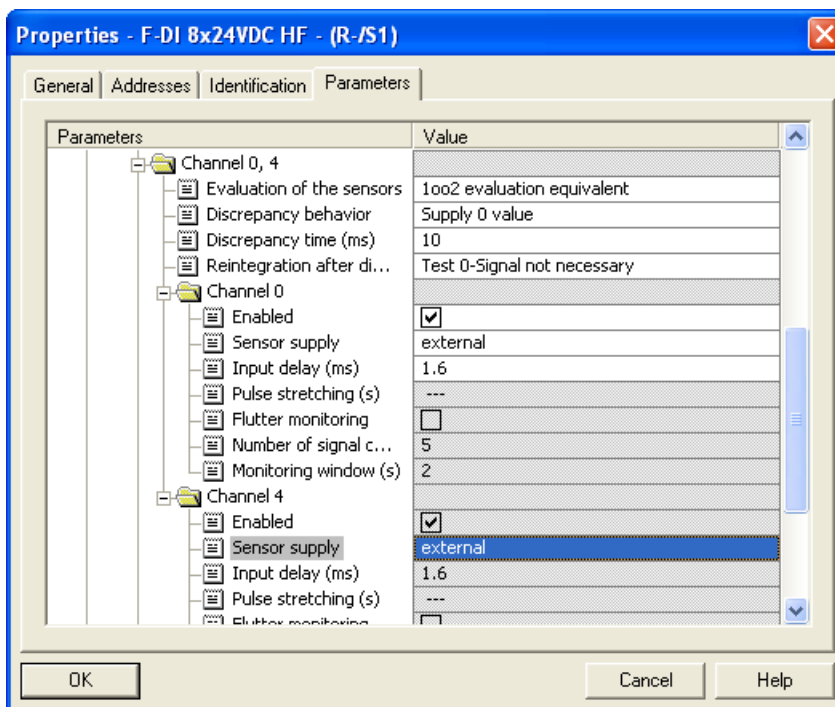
Properties - F-DI 8x24VDC HF - (R-/S1)

General | Addresses | Identification | Parameters

| Parameters | Value |
|---|---|
| Channel 0, 4 | |
| Evaluation of the sensors | 1oo2 evaluation equivalent |
| Discrepancy behavior | Supply 0 value |
| Discrepancy time (ms) | 10 |
| Reintegration after di... | Test 0-Signal not necessary |
| Channel 0 | |
| Enabled | ☑ |
| Sensor supply | external |
| Input delay (ms) | 1.6 |
| Pulse stretching (s) | --- |
| Flutter monitoring | ☐ |
| Number of signal c... | 5 |
| Monitoring window (s) | 2 |
| Channel 4 | |
| Enabled | ☑ |
| Sensor supply | external |
| Input delay (ms) | 1.6 |
| Pulse stretching (s) | --- |
| Flutter monitoring | ☐ |

OK | Cancel | Help